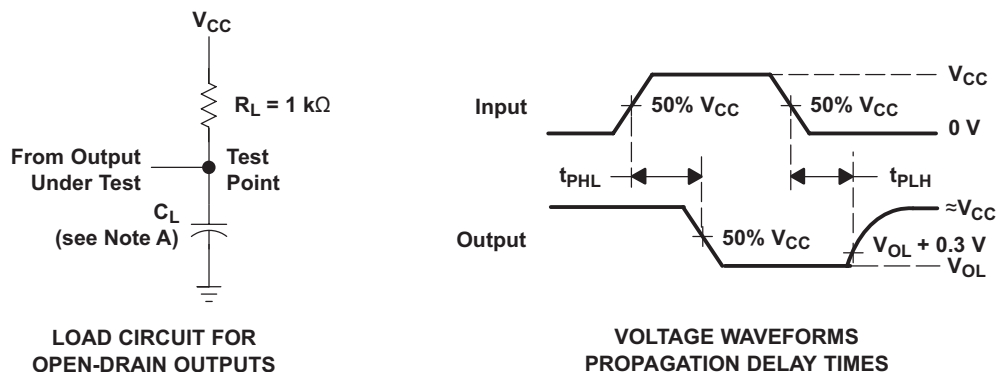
$V_{CC}$

$R_L = 1\ k\Omega$

From Output Under Test

Test Point

$C_L$ (see Note A)

LOAD CIRCUIT FOR OPEN-DRAIN OUTPUTS

Input

50% $V_{CC}$

50% $V_{CC}$

$V_{CC}$

0 V

$t_{PHL}$

$t_{PLH}$

Output

50% $V_{CC}$

$\approx V_{CC}$

$V_{OL} + 0.3\ V$

$V_{OL}$

VOLTAGE WAVEFORMS PROPAGATION DELAY TIMES